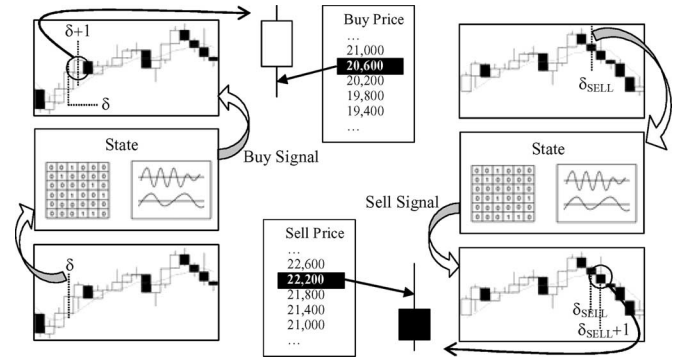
δ+1

δ

Buy Price
…
21,000
20,600
20,200
19,800
19,400
…

$\delta_{SELL}$

State

Buy Signal

State

Sell Signal

δ

Sell Price
…
22,600
22,200
21,800
21,400
21,000
…

$\delta_{SELL}$
$\delta_{SELL}+1$